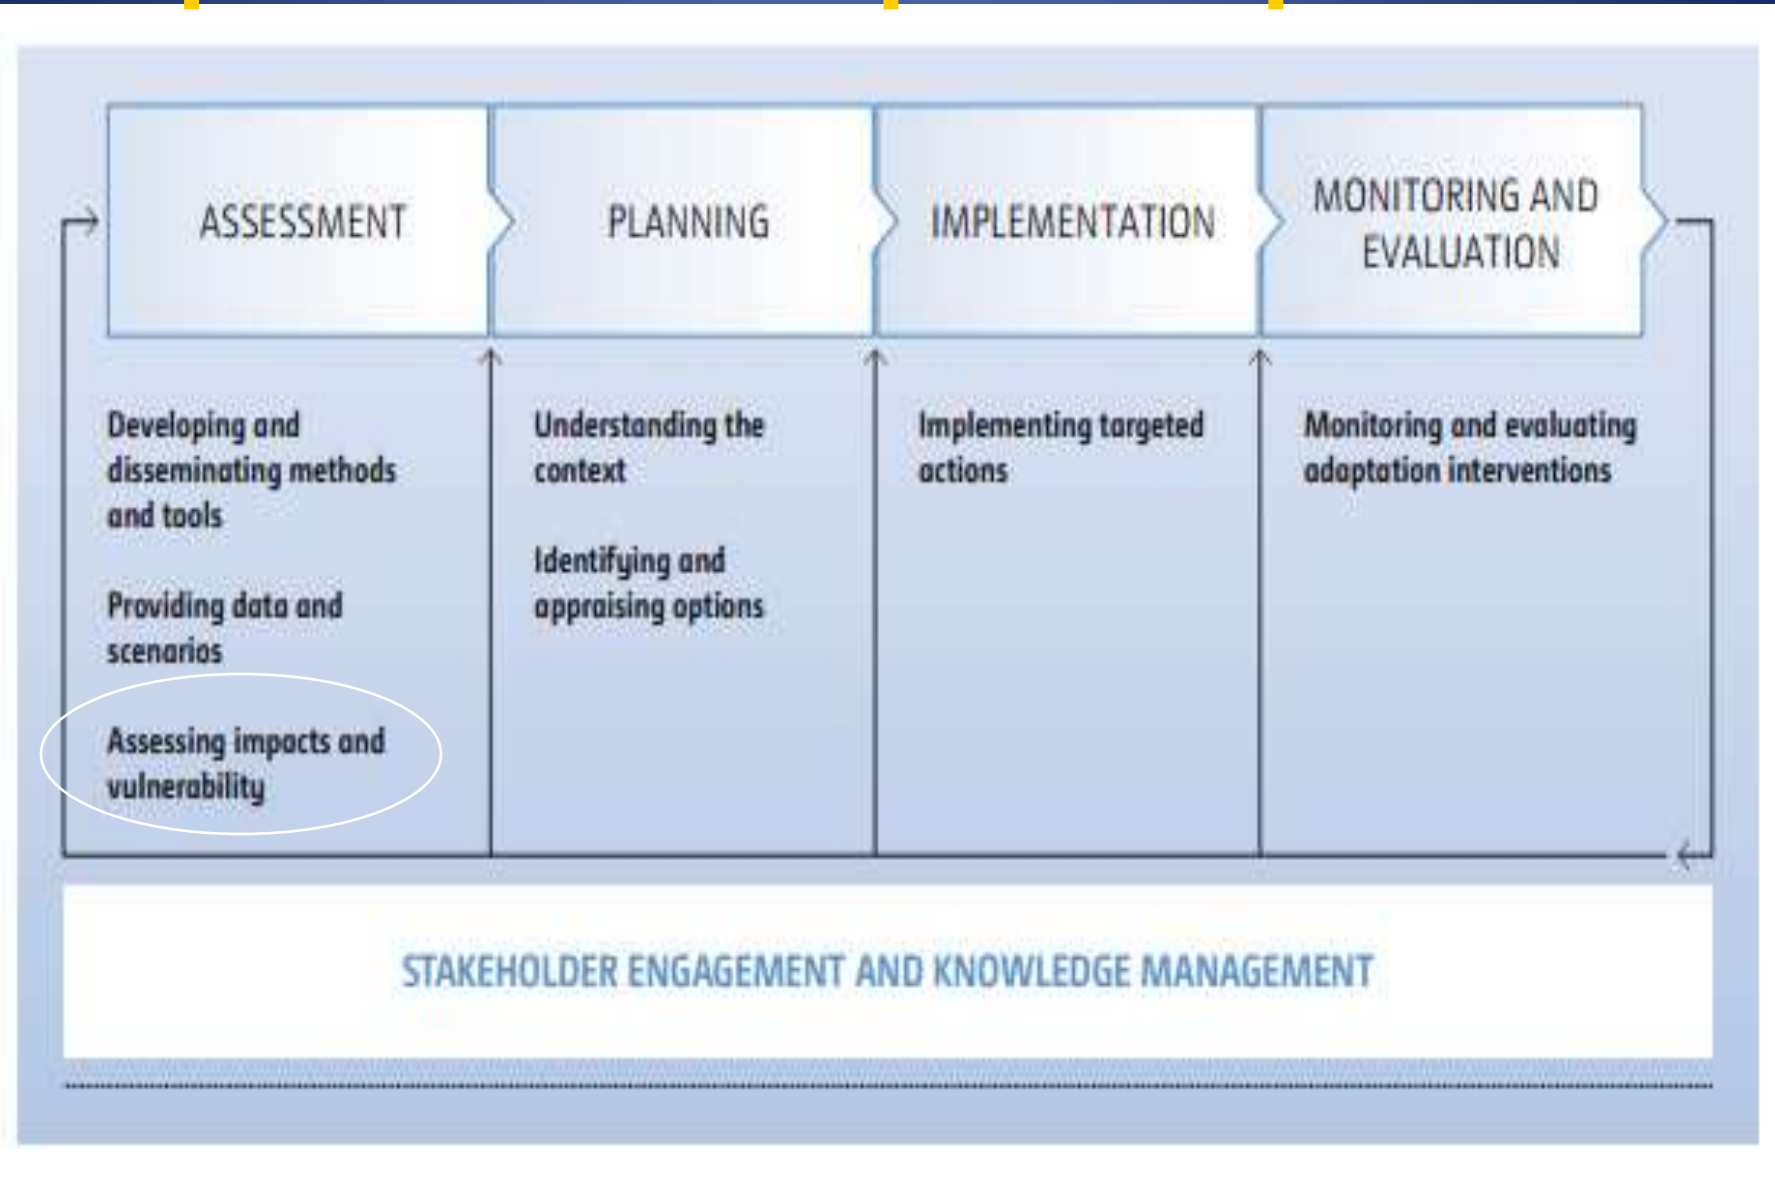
ASSESSMENT

PLANNING

IMPLEMENTATION

MONITORING AND EVALUATION

Developing and disseminating methods and tools

Providing data and scenarios

Assessing impacts and vulnerability

Understanding the context

Identifying and appraising options

Implementing targeted actions

Monitoring and evaluating adaptation interventions

STAKEHOLDER ENGAGEMENT AND KNOWLEDGE MANAGEMENT